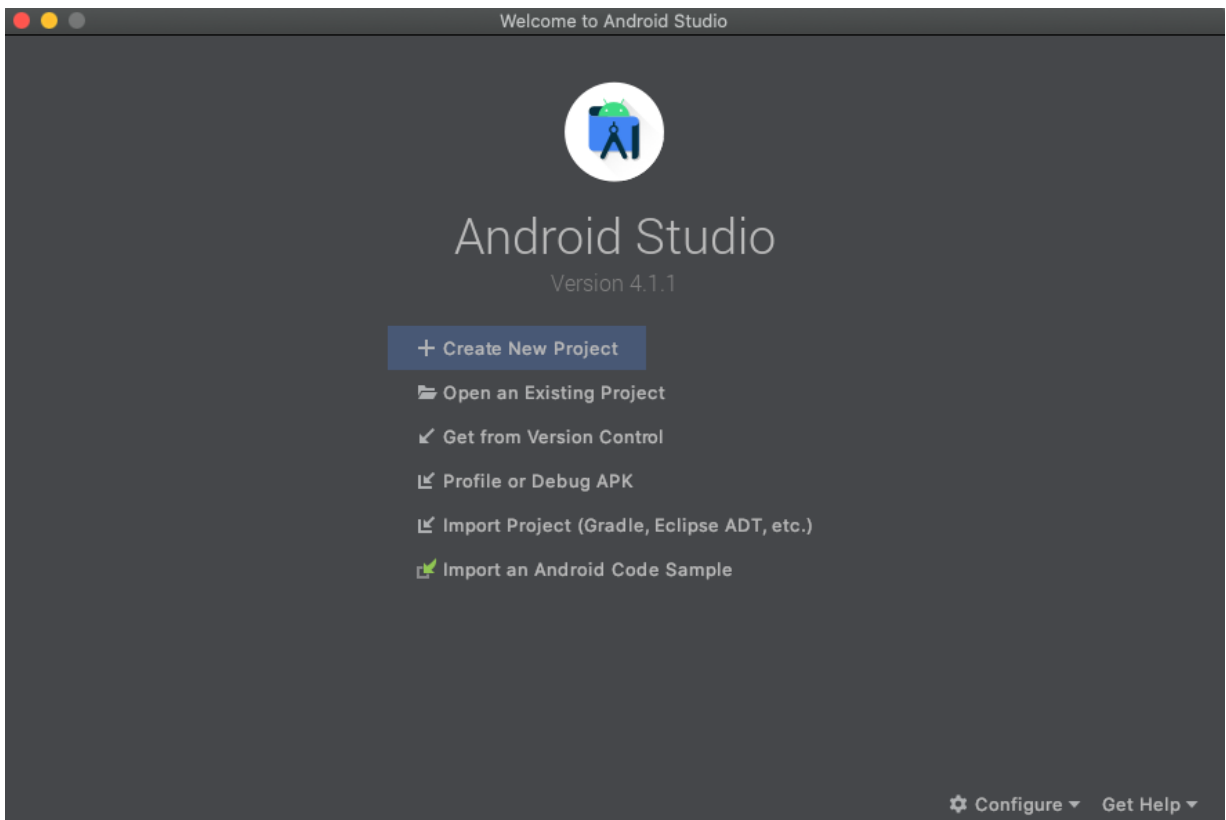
Welcome to Android Studio

Android Studio

Version 4.1.1

+ Create New Project

Open an Existing Project

Get from Version Control

Profile or Debug APK

Import Project (Gradle, Eclipse ADT, etc.)

Import an Android Code Sample

Configure ▾ Get Help ▾